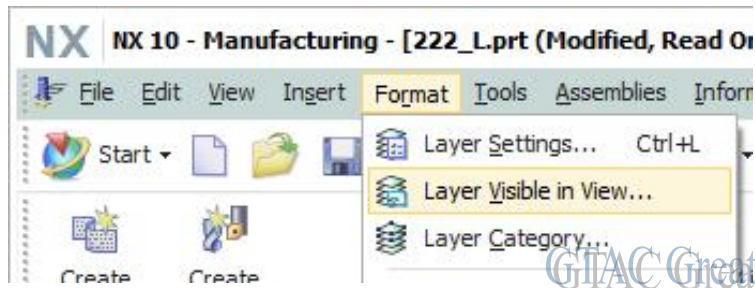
NX NX 10 - Manufacturing - [222_L.prt (Modified, Read O

File Edit View Insert Format Tools Assemblies Infor

Start

Layer Settings... Ctrl+L

Layer Visible in View...

Layer Category...

Create Create

GTAC Great